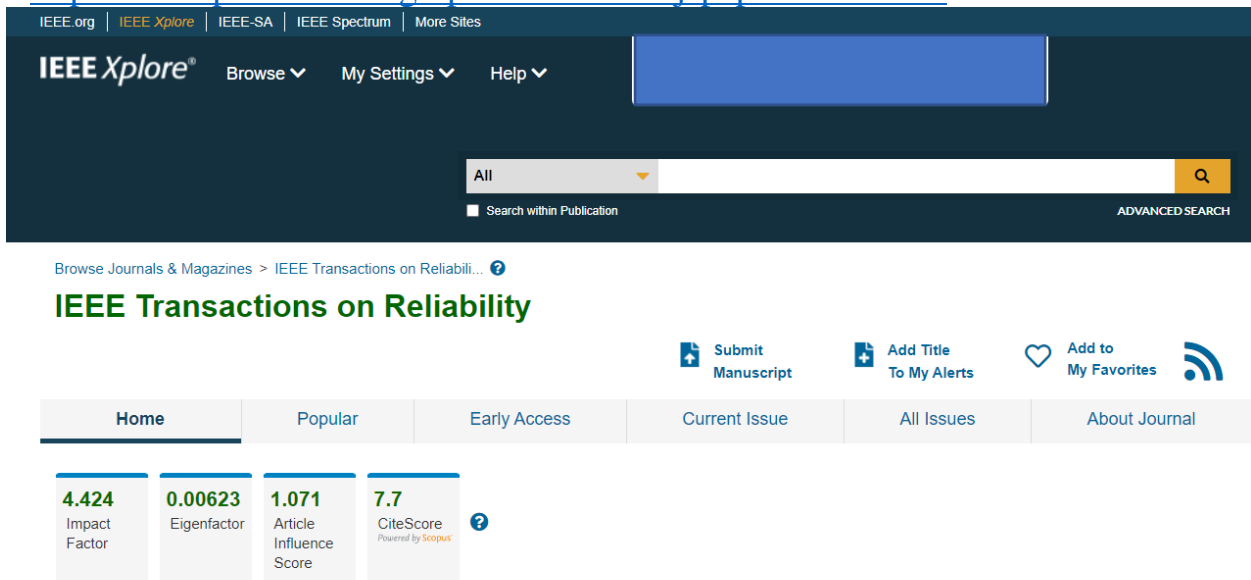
IEEE.org | IEEE Xplore | IEEE-SA | IEEE Spectrum | More Sites

IEEE Xplore® Browse My Settings Help

All

Search within Publication

ADVANCED SEARCH

Browse Journals & Magazines > IEEE Transactions on Reliabili...

IEEE Transactions on Reliability

Submit Manuscript

Add Title To My Alerts

Add to My Favorites

| Home | Popular | Early Access | Current Issue | All Issues | About Journal |
|---|---|---|---|---|---|

4.424
Impact Factor

0.00623
Eigenfactor

1.071
Article Influence Score

7.7
CiteScore
Powered by Scopus